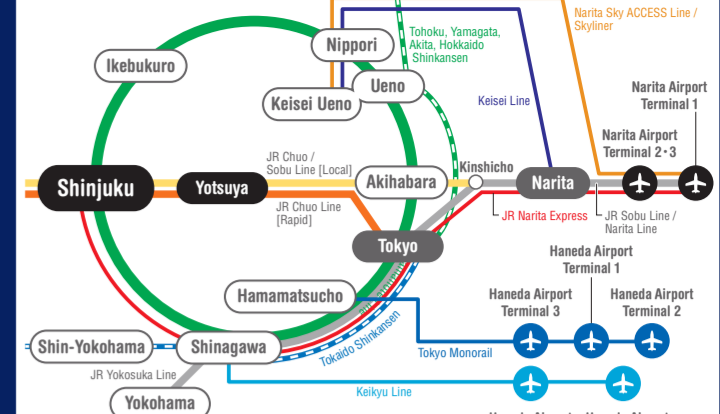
Narita Sky ACCESS Line / Skyliner

Tohoku, Yamagata, Akita, Hokkaido Shinkansen

Nippori

Ikebukuro

Ueno

Keisei Ueno

Keisei Line

Narita Airport Terminal 1

Narita Airport Terminal 2・3

JR Chuo / Sobu Line [Local]

Kinshicho

Shinjuku

Yotsuya

Akihabara

Narita

JR Chuo Line [Rapid]

JR Narita Express

JR Sobu Line / Narita Line

Tokyo

Haneda Airport Terminal 1

Haneda Airport Terminal 3

Haneda Airport Terminal 2

Hamamatsucho

Tokaido Shinkansen

Shin-Yokohama

Shinagawa

Tokyo Monorail

JR Yokosuka Line

Keikyu Line

Yokohama